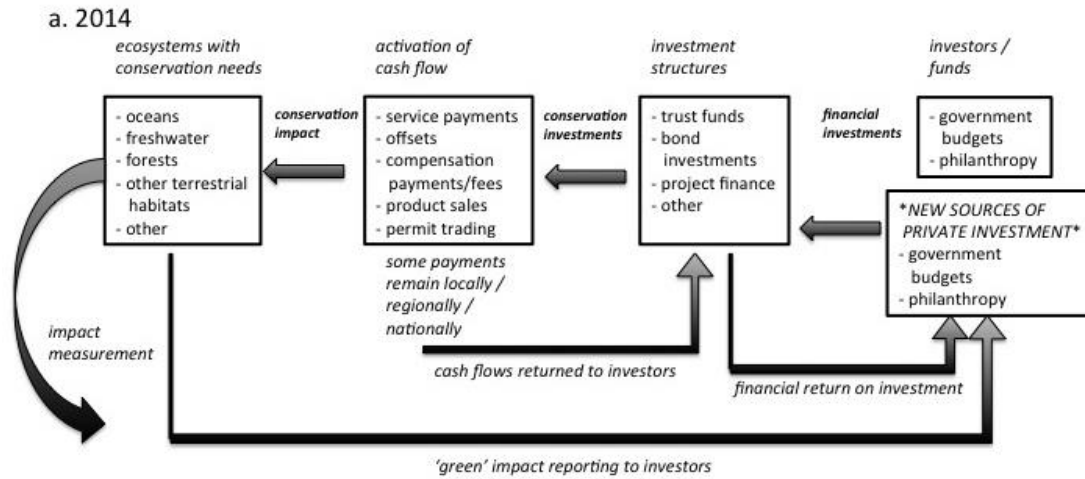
a. 2014

ecosystems with conservation needs

- oceans
- freshwater
- forests
- other terrestrial habitats
- other

conservation impact

activation of cash flow

- service payments
- offsets
- compensation payments/fees
- product sales
- permit trading

conservation investments

investment structures

- trust funds
- bond investments
- project finance
- other

financial investments

investors / funds

- government budgets
- philanthropy

*NEW SOURCES OF PRIVATE INVESTMENT*
- government budgets
- philanthropy

some payments remain locally / regionally / nationally

impact measurement

cash flows returned to investors

financial return on investment

'green' impact reporting to investors